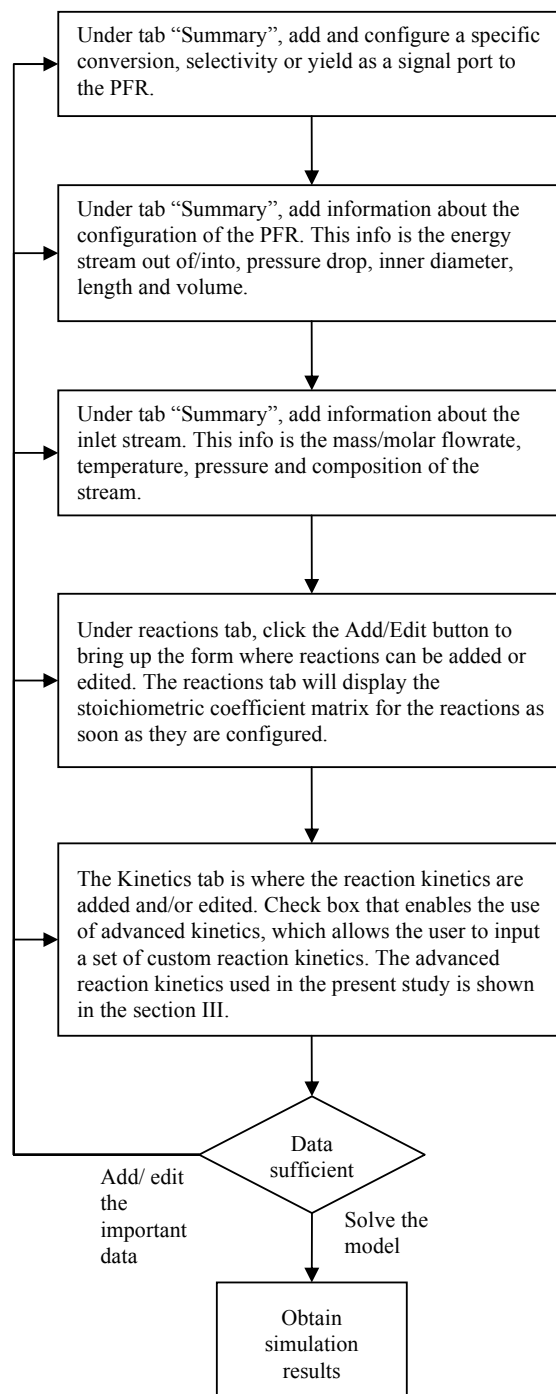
Under tab "Summary", add and configure a specific conversion, selectivity or yield as a signal port to the PFR.

Under tab "Summary", add information about the configuration of the PFR. This info is the energy stream out of/into, pressure drop, inner diameter, length and volume.

Under tab "Summary", add information about the inlet stream. This info is the mass/molar flowrate, temperature, pressure and composition of the stream.

Under reactions tab, click the Add/Edit button to bring up the form where reactions can be added or edited. The reactions tab will display the stoichiometric coefficient matrix for the reactions as soon as they are configured.

The Kinetics tab is where the reaction kinetics are added and/or edited. Check box that enables the use of advanced kinetics, which allows the user to input a set of custom reaction kinetics. The advanced reaction kinetics used in the present study is shown in the section III.

Data sufficient

Add/ edit the important data

Solve the model

Obtain simulation results